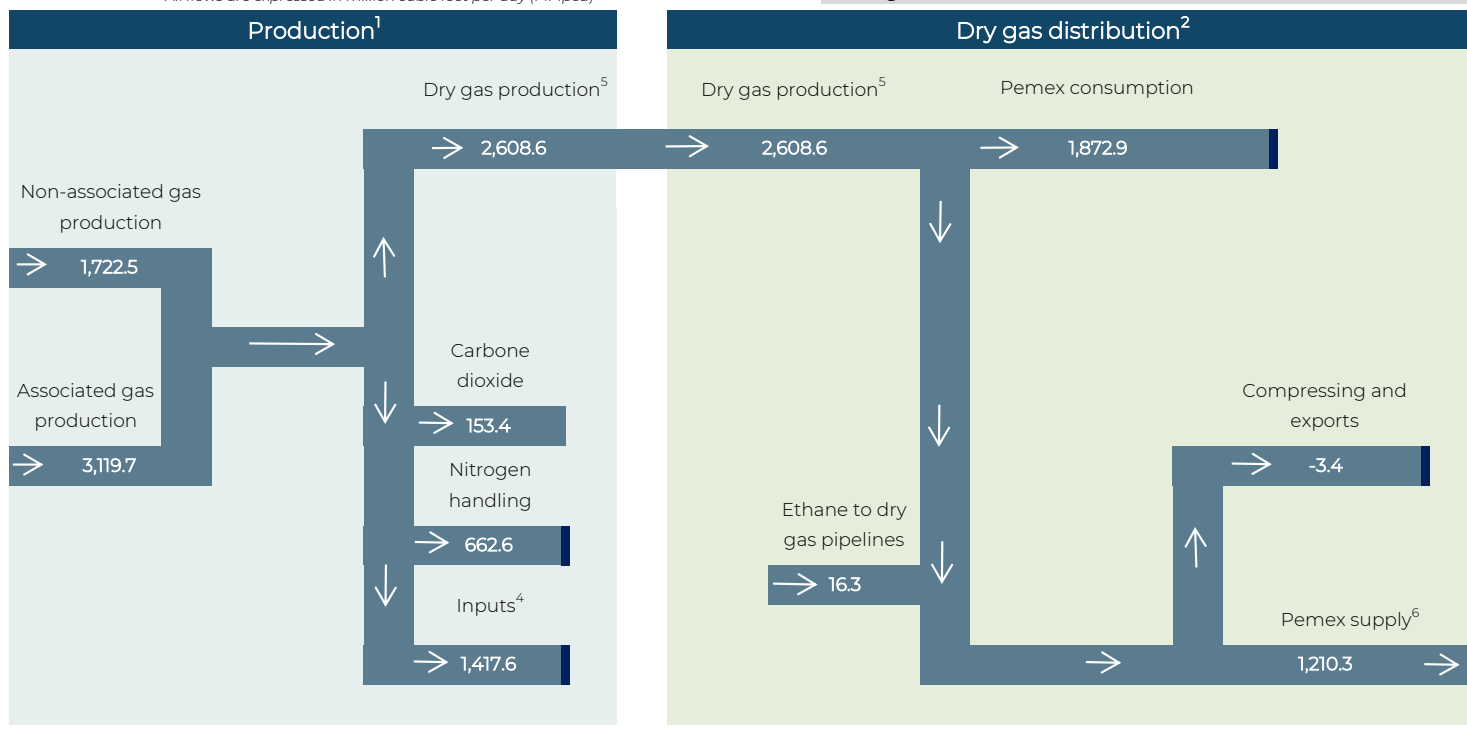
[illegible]

Production$^1$

Dry gas distribution$^2$

Dry gas production$^5$

2,608.6

Non-associated gas production

1,722.5

Associated gas production

3,119.7

Carbone dioxide

153.4

Nitrogen handling

662.6

Inputs$^4$

1,417.6

Dry gas production$^5$

2,608.6

Pemex consumption

1,872.9

Compressing and exports

-3.4

Ethane to dry gas pipelines

16.3

Pemex supply$^6$

1,210.3